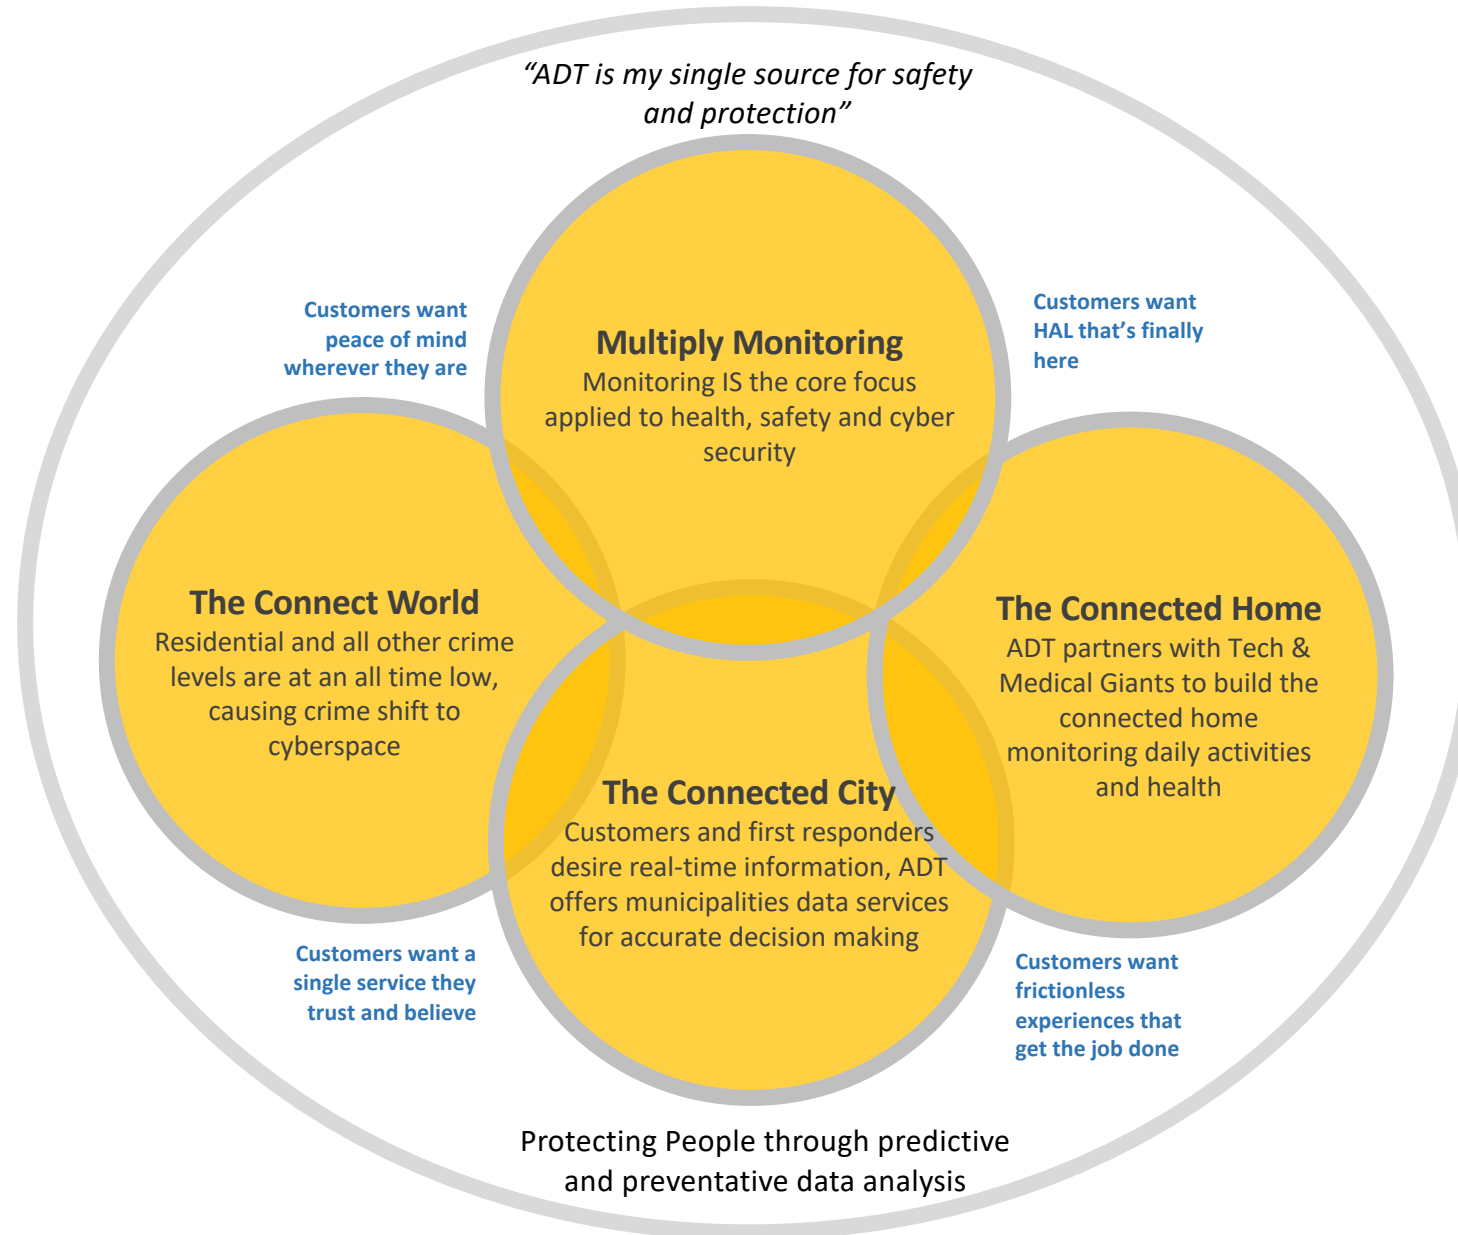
"ADT is my single source for safety and protection"

Customers want peace of mind wherever they are

Multiply Monitoring
Monitoring IS the core focus applied to health, safety and cyber security

Customers want HAL that's finally here

The Connect World
Residential and all other crime levels are at an all time low, causing crime shift to cyberspace

The Connected Home
ADT partners with Tech & Medical Giants to build the connected home monitoring daily activities and health

The Connected City
Customers and first responders desire real-time information, ADT offers municipalities data services for accurate decision making

Customers want a single service they trust and believe

Customers want frictionless experiences that get the job done

Protecting People through predictive and preventative data analysis